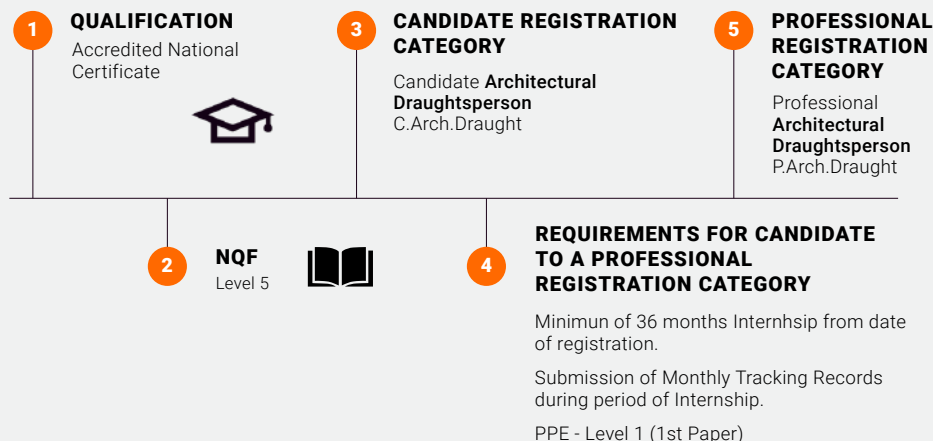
1
QUALIFICATION
Accredited National Certificate

3
CANDIDATE REGISTRATION CATEGORY
Candidate **Architectural Draughtsperson**
C.Arch.Draught

5
PROFESSIONAL REGISTRATION CATEGORY
Professional **Architectural Draughtsperson**
P.Arch.Draught

2
NQF
Level 5

4
REQUIREMENTS FOR CANDIDATE TO A PROFESSIONAL REGISTRATION CATEGORY

Minimun of 36 months Internhsip from date of registration.

Submission of Monthly Tracking Records during period of Internship.

PPE - Level 1 (1st Paper)